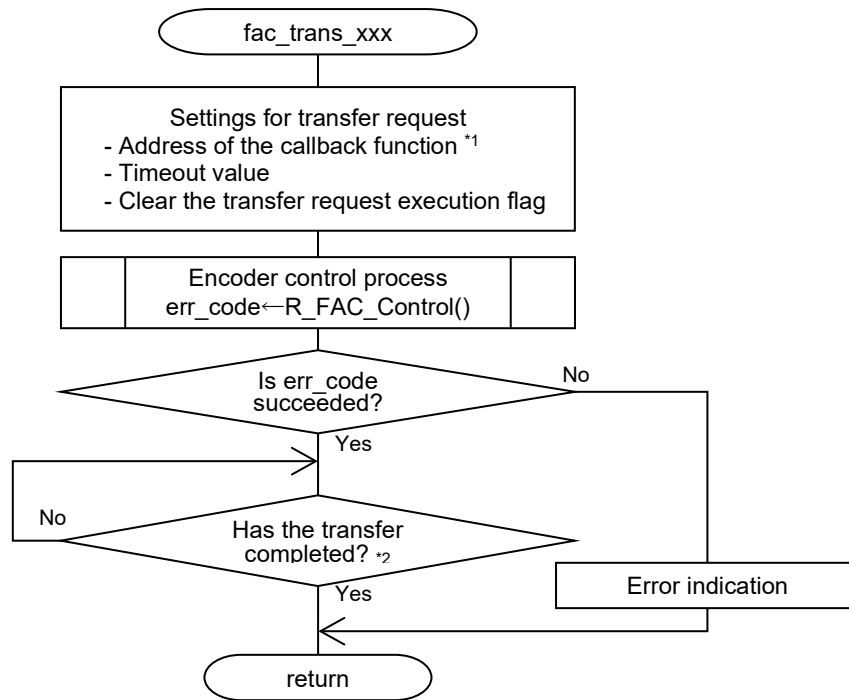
fac_trans_xxx

Settings for transfer request
- Address of the callback function *1
- Timeout value
- Clear the transfer request execution flag

Encoder control process
err_code←R_FAC_Control()

Is err_code succeeded?

No

Yes

No

Has the transfer completed? *2

Yes

Error indication

return